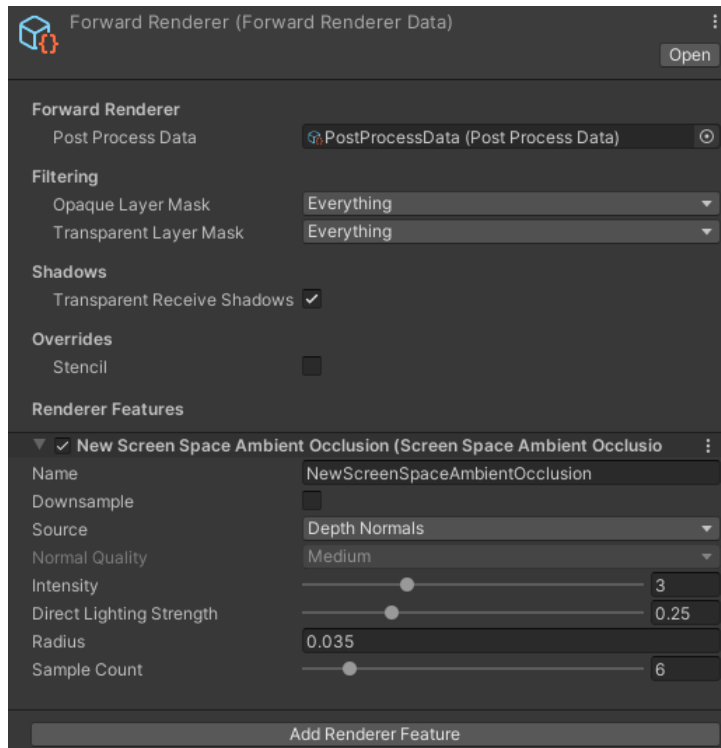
Forward Renderer (Forward Renderer Data)

Open

Forward Renderer

Post Process Data | PostProcessData (Post Process Data)

Filtering

Opaque Layer Mask | Everything

Transparent Layer Mask | Everything

Shadows

Transparent Receive Shadows ✓

Overrides

Stencil

Renderer Features

✓ New Screen Space Ambient Occlusion (Screen Space Ambient Occlusio

Name | NewScreenSpaceAmbientOcclusion

Downsample

Source | Depth Normals

Normal Quality | Medium

Intensity | 3

Direct Lighting Strength | 0.25

Radius | 0.035

Sample Count | 6

Add Renderer Feature